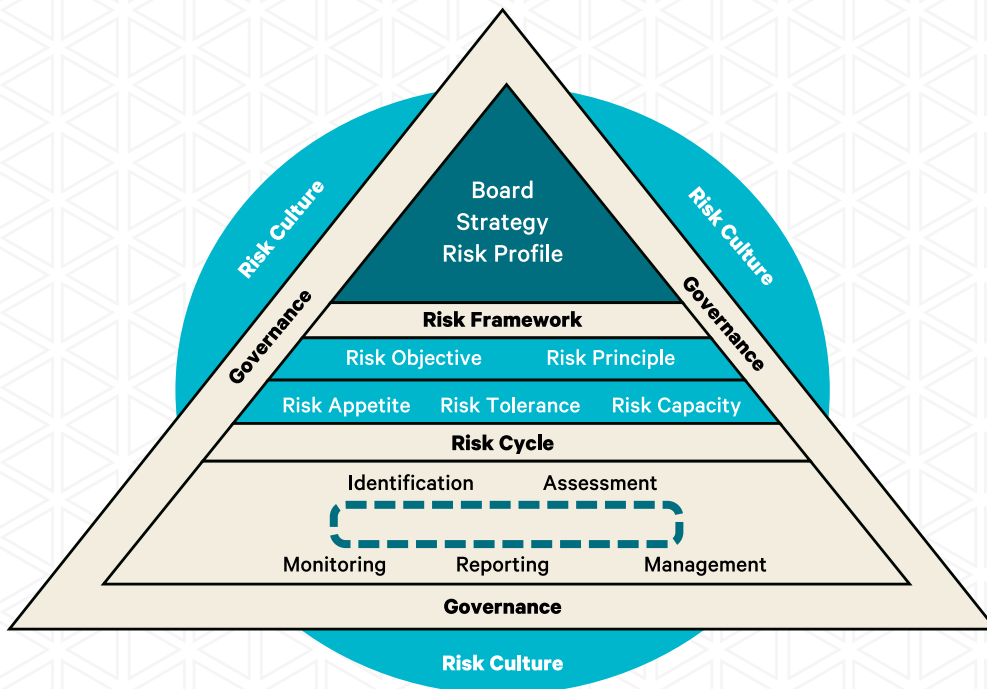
Risk Culture

Risk Culture

Board
Strategy
Risk Profile

Governance

Governance

Risk Framework

Risk Objective

Risk Principle

Risk Appetite

Risk Tolerance

Risk Capacity

Risk Cycle

Identification

Assessment

Monitoring

Reporting

Management

Governance

Risk Culture